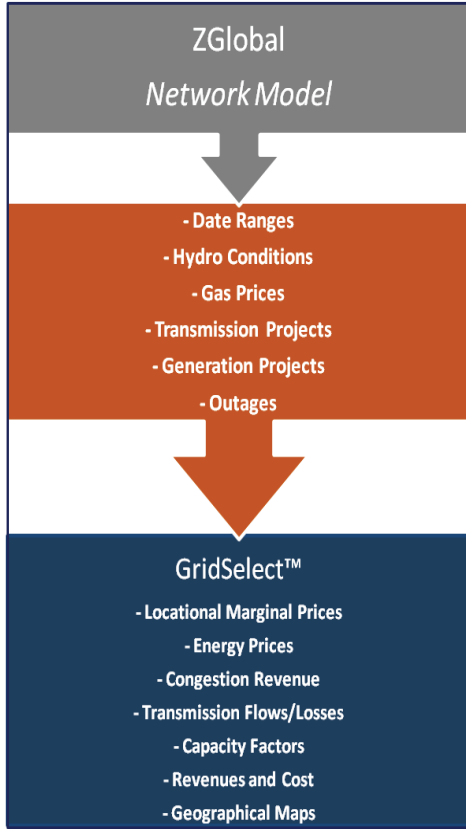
ZGlobal
*Network Model*

- Date Ranges
- Hydro Conditions
- Gas Prices
- Transmission Projects
- Generation Projects
- Outages

GridSelect™
- Locational Marginal Prices
- Energy Prices
- Congestion Revenue
- Transmission Flows/Losses
- Capacity Factors
- Revenues and Cost
- Geographical Maps